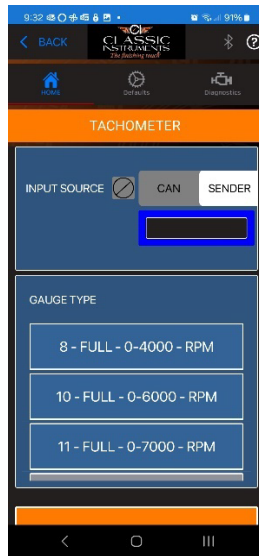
9:32 91%

BACK

CI CLASSIC INSTRUMENTS The finishing touch

?

HOME

Defaults

Diagnostics

TACHOMETER

INPUT SOURCE

CAN

SENDER

GAUGE TYPE

8 - FULL - 0-4000 - RPM

10 - FULL - 0-6000 - RPM

11 - FULL - 0-7000 - RPM